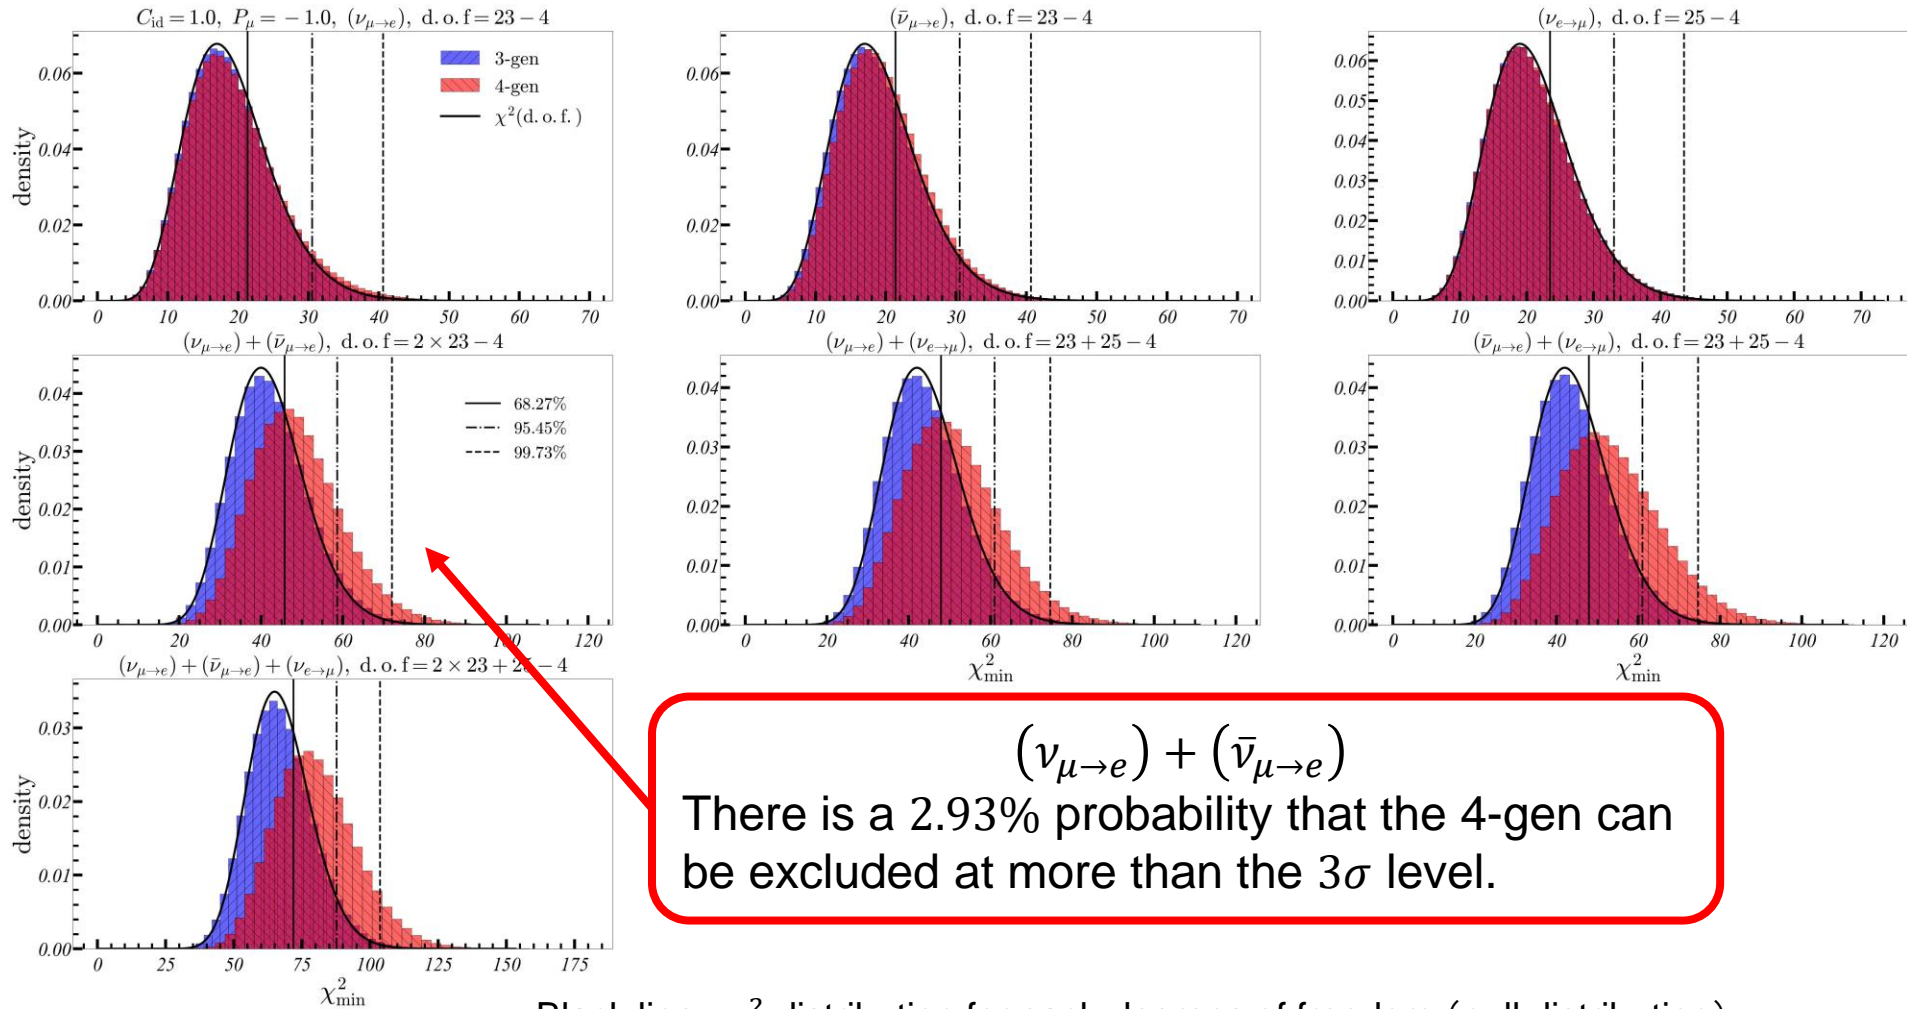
$C_{\rm id}=1.0,\ P_\mu=-1.0,\ (\nu_{\mu\to e}),\ \text{d.o.f}=23-4$

3-gen
4-gen
$\chi^2(\text{d.o.f.})$

density

0.00 0.02 0.04 0.06

0 10 20 30 40 50 60 70

$(\bar{\nu}_{\mu\to e}),\ \text{d.o.f}=23-4$

0.00 0.02 0.04 0.06

0 10 20 30 40 50 60 70

$(\nu_{e\to\mu}),\ \text{d.o.f}=25-4$

0.00 0.01 0.02 0.03 0.04 0.05 0.06

0 10 20 30 40 50 60 70

$(\nu_{\mu\to e})+(\bar{\nu}_{\mu\to e}),\ \text{d.o.f}=2\times23-4$

68.27%
95.45%
99.73%

density

0.00 0.01 0.02 0.03 0.04

0 20 40 60 80 100 120

$(\nu_{\mu\to e})+(\nu_{e\to\mu}),\ \text{d.o.f}=23+25-4$

0.00 0.01 0.02 0.03 0.04

0 20 40 60 80 100 120

$\chi^2_{\rm min}$

$(\bar{\nu}_{\mu\to e})+(\nu_{e\to\mu}),\ \text{d.o.f}=23+25-4$

0.00 0.01 0.02 0.03 0.04

0 20 40 60 80 100 120

$\chi^2_{\rm min}$

$(\nu_{\mu\to e})+(\bar{\nu}_{\mu\to e})+(\nu_{e\to\mu}),\ \text{d.o.f}=2\times23+2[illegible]-4$

density

0.00 0.01 0.02 0.03

0 25 50 75 100 125 150 175

$\chi^2_{\rm min}$

$(\nu_{\mu\to e})+(\bar{\nu}_{\mu\to e})$
There is a 2.93% probability that the 4-gen can be excluded at more than the $3\sigma$ level.

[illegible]